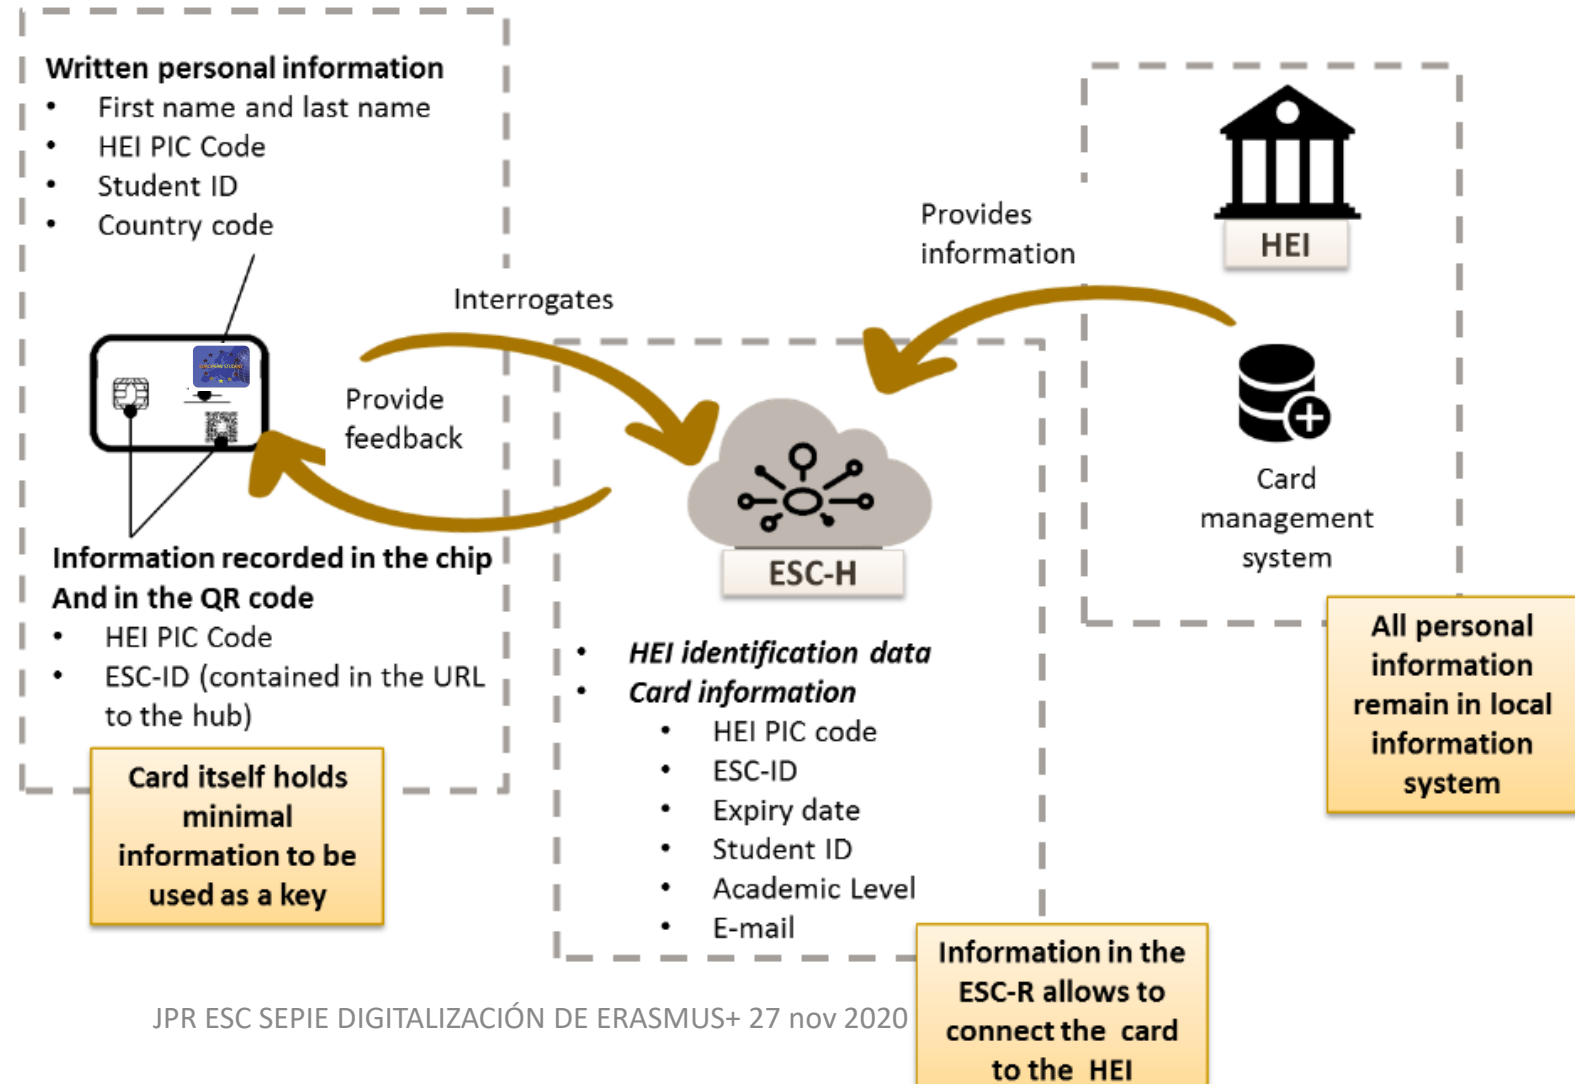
**Written personal information**
- First name and last name
- HEI PIC Code
- Student ID
- Country code

Interrogates

Provide feedback

Provides information

HEI

Card management system

**Information recorded in the chip And in the QR code**
- HEI PIC Code
- ESC-ID (contained in the URL to the hub)

**Card itself holds minimal information to be used as a key**

ESC-H

- *HEI identification data*
- *Card information*
  - HEI PIC code
  - ESC-ID
  - Expiry date
  - Student ID
  - Academic Level
  - E-mail

**All personal information remain in local information system**

**Information in the ESC-R allows to connect the card to the HEI**

JPR ESC SEPIE DIGITALIZACIÓN DE ERASMUS+ 27 nov 2020